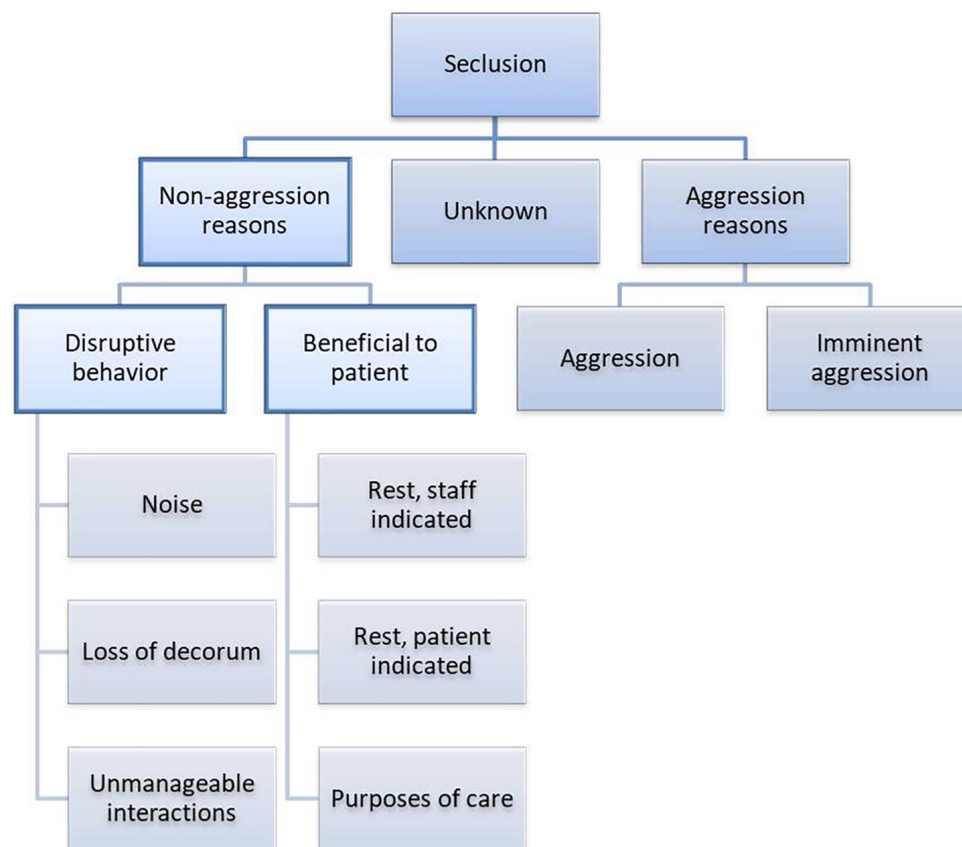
Seclusion

Non-aggression reasons

Unknown

Aggression reasons

Disruptive behavior

Beneficial to patient

Aggression

Imminent aggression

Noise

Loss of decorum

Unmanageable interactions

Rest, staff indicated

Rest, patient indicated

Purposes of care